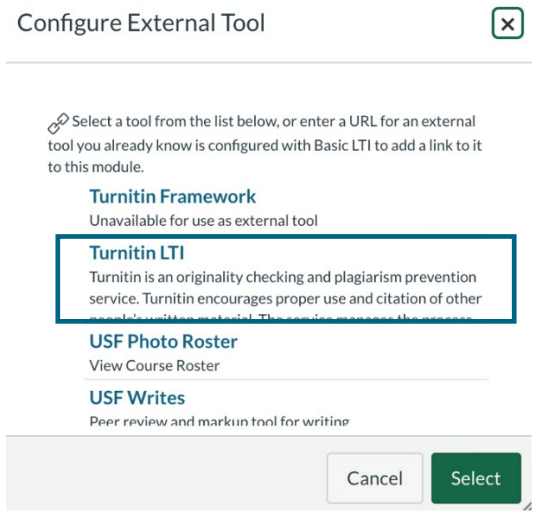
Configure External Tool

Select a tool from the list below, or enter a URL for an external tool you already know is configured with Basic LTI to add a link to it to this module.

Turnitin Framework
Unavailable for use as external tool

Turnitin LTI
Turnitin is an originality checking and plagiarism prevention service. Turnitin encourages proper use and citation of other people's written material. The service manages the process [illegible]

USF Photo Roster
View Course Roster

USF Writes
Peer review and markup tool for writing

Cancel
Select